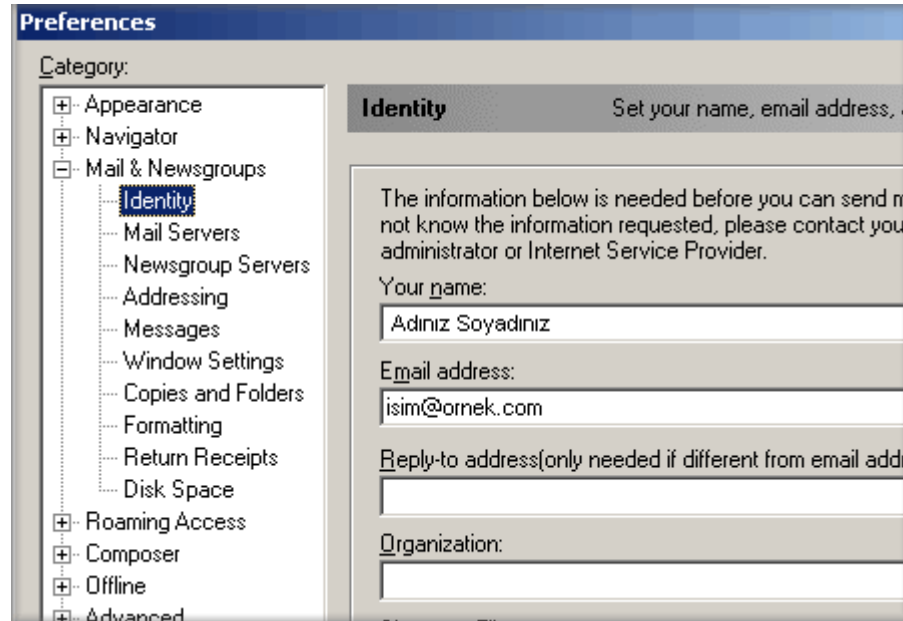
Preferences

Category:

Appearance
Navigator
Mail & Newsgroups
Identity
Mail Servers
Newsgroup Servers
Addressing
Messages
Window Settings
Copies and Folders
Formatting
Return Receipts
Disk Space
Roaming Access
Composer
Offline
Advanced

Identity Set your name, email address, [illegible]

The information below is needed before you can send m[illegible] not know the information requested, please contact you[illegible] administrator or Internet Service Provider.

Your name:
Adınız Soyadınız

Email address:
isim@ornek.com

Reply-to address(only needed if different from email addr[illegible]

Organization: